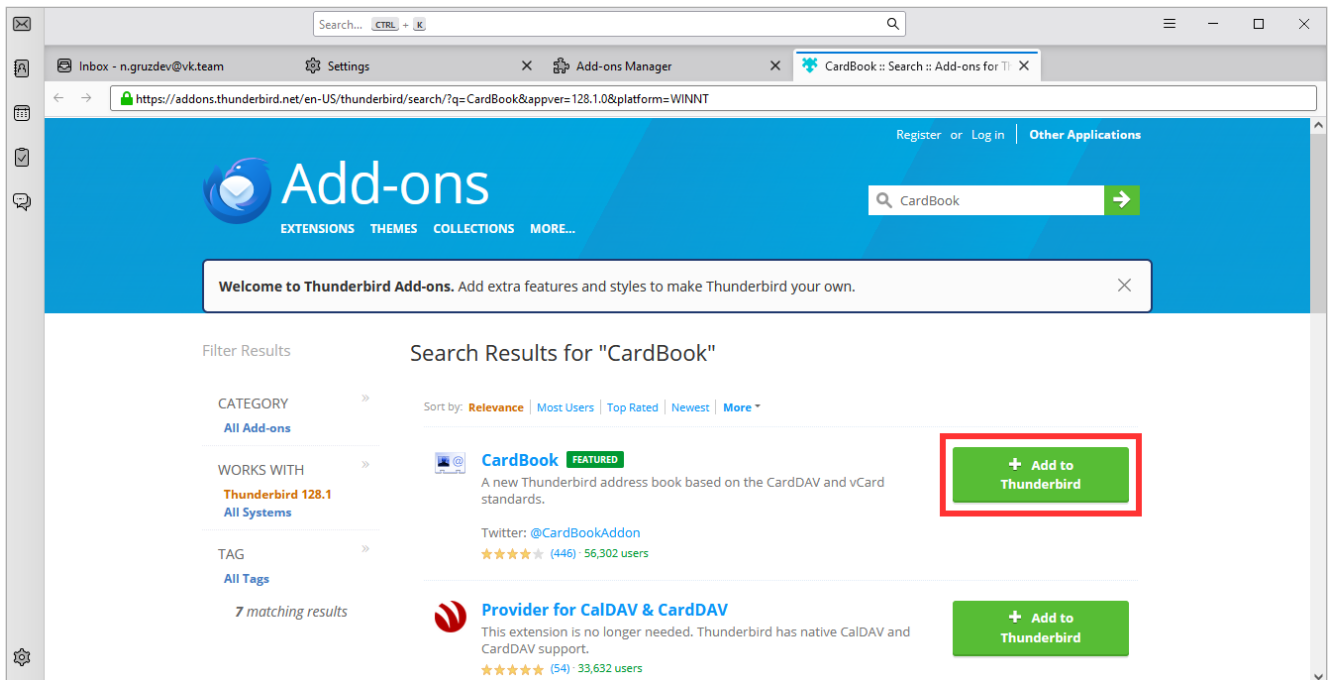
Search... CTRL + K

Inbox - n.gruzdev@vk.team
Settings
Add-ons Manager
CardBook :: Search :: Add-ons for T

https://addons.thunderbird.net/en-US/thunderbird/search/?q=CardBook&appver=128.1.0&platform=WINNT

Register or Log in | Other Applications

Add-ons

EXTENSIONS THEMES COLLECTIONS MORE...

CardBook

**Welcome to Thunderbird Add-ons.** Add extra features and styles to make Thunderbird your own.

Filter Results

CATEGORY
All Add-ons

WORKS WITH
Thunderbird 128.1
All Systems

TAG
All Tags

7 matching results

Search Results for "CardBook"

Sort by: Relevance | Most Users | Top Rated | Newest | More

CardBook FEATURED
A new Thunderbird address book based on the CardDAV and vCard standards.

Twitter: @CardBookAddon
(446) 56,302 users

+ Add to Thunderbird

Provider for CalDAV & CardDAV
This extension is no longer needed. Thunderbird has native CalDAV and CardDAV support.
(54) 33,632 users

+ Add to Thunderbird